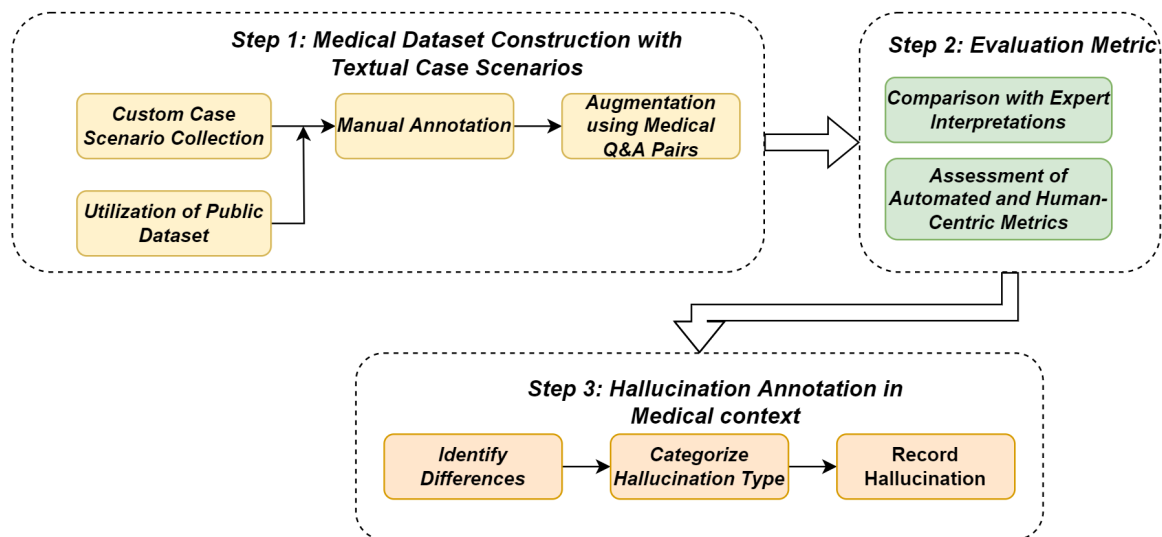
Step 1: Medical Dataset Construction with Textual Case Scenarios

Custom Case Scenario Collection

Utilization of Public Dataset

Manual Annotation

Augmentation using Medical Q&A Pairs

Step 2: Evaluation Metric

Comparison with Expert Interpretations

Assessment of Automated and Human-Centric Metrics

Step 3: Hallucination Annotation in Medical context

Identify Differences

Categorize Hallucination Type

Record Hallucination